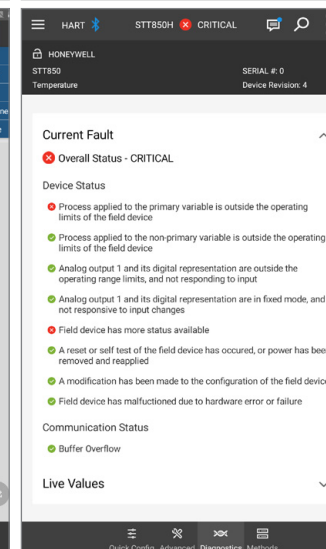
HART STT850H CRITICAL

HONEYWELL
STT850
Temperature
SERIAL #: 0
Device Revision: 4

Current Fault

Overall Status - CRITICAL

Device Status

Process applied to the primary variable is outside the operating limits of the field device

Process applied to the non-primary variable is outside the operating limits of the field device

Analog output 1 and its digital representation are outside the operating range limits, and not responding to input

Analog output 1 and its digital representation are in fixed mode, and not responsive to input changes

Field device has more status available

A reset or self test of the field device has occured, or power has been removed and reapplied

A modification has been made to the configuration of the field device

Field device has malfunctioned due to hardware error or failure

Communication Status

Buffer Overflow

Live Values

Quick Config Advanced Diagnostics Methods